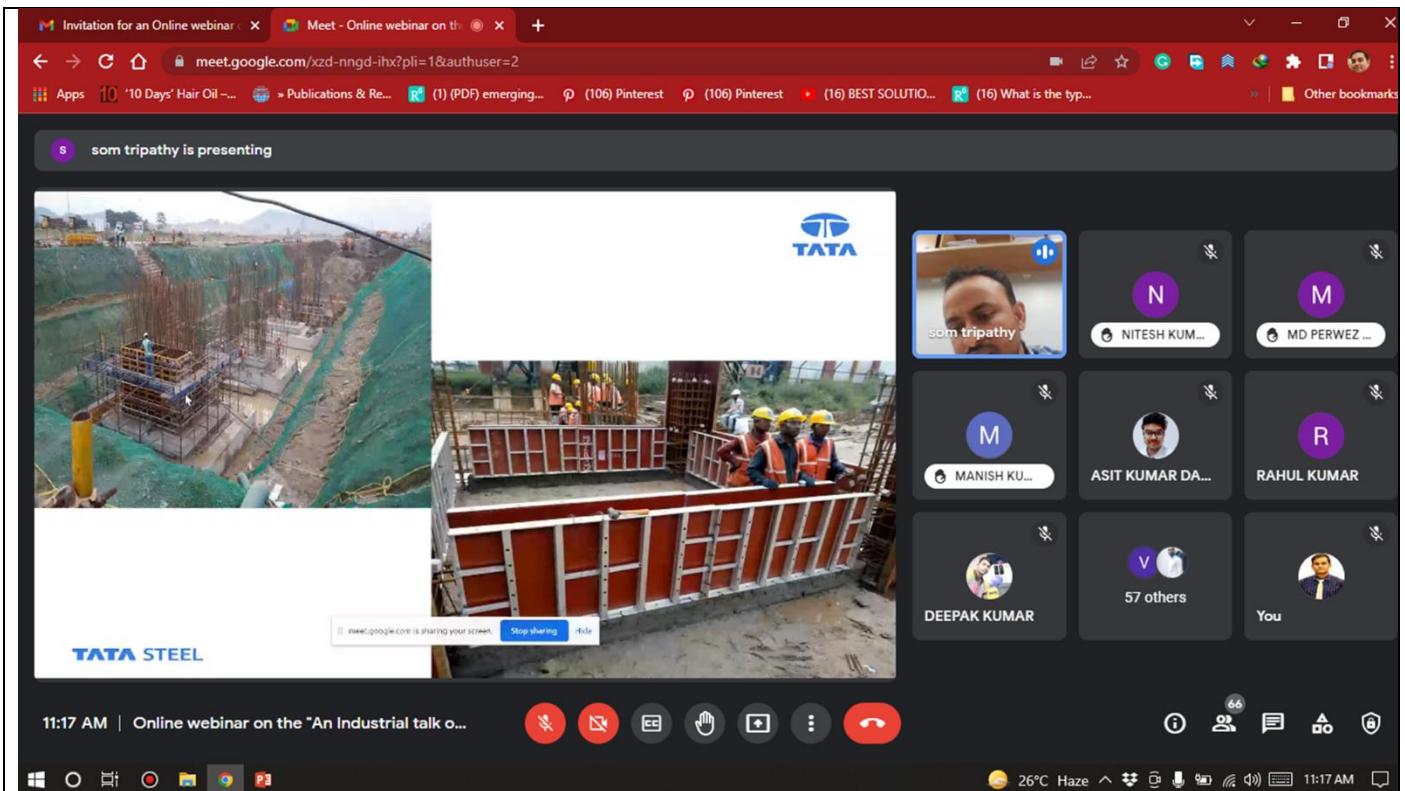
Invitation for an Online webinar × Meet - Online webinar on th ×

meet.google.com/xzd-nngd-ihx?pli=1&authuser=2

Apps '10 Days' Hair Oil –... » Publications & Re... (1) (PDF) emerging... (106) Pinterest (106) Pinterest (16) BEST SOLUTIO... (16) What is the typ... Other bookmarks

s som tripathy is presenting

TATA

TATA STEEL

meet.google.com is sharing your screen. Stop sharing Hide

som tripathy

N NITESH KUM...

M MD PERWEZ ...

M MANISH KU...

ASIT KUMAR DA...

R RAHUL KUMAR

DEEPAK KUMAR

V 57 others

You

11:17 AM | Online webinar on the "An Industrial talk o...

66

26°C Haze 11:17 AM